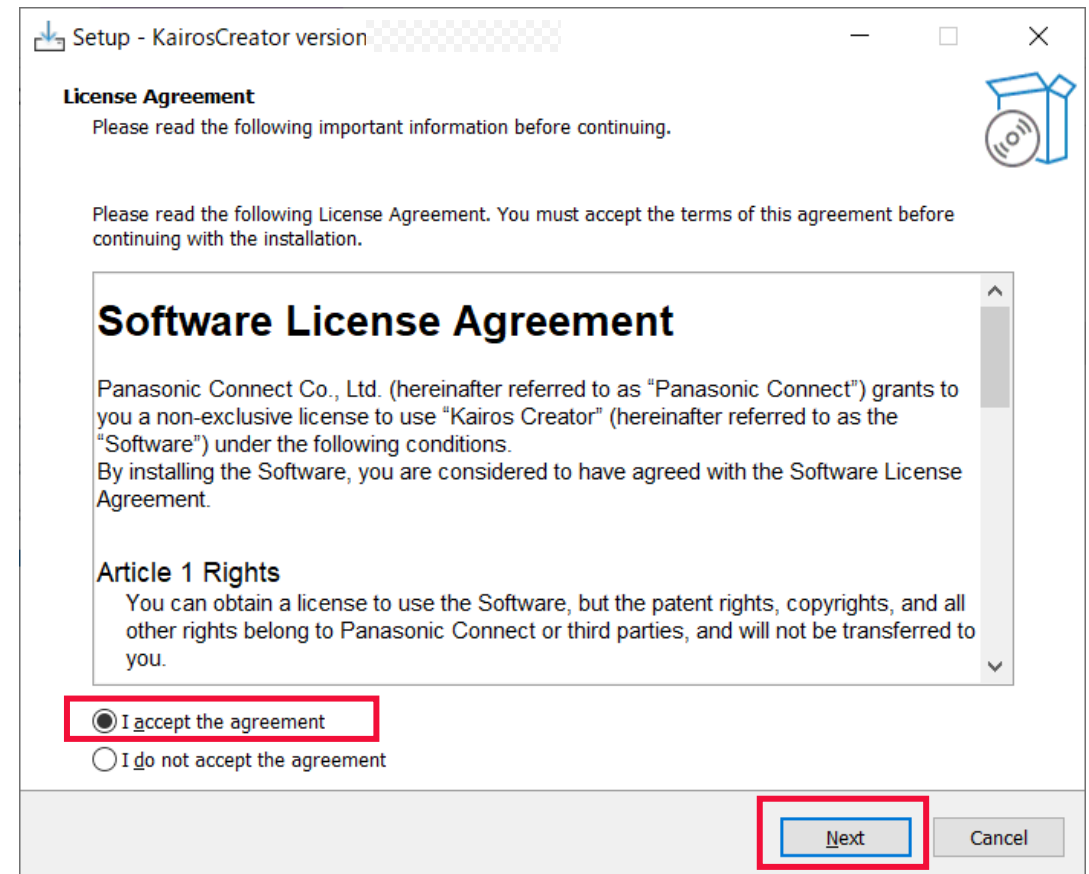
Setup - KairosCreator version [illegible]

License Agreement
Please read the following important information before continuing.

Please read the following License Agreement. You must accept the terms of this agreement before continuing with the installation.

Software License Agreement

Panasonic Connect Co., Ltd. (hereinafter referred to as “Panasonic Connect”) grants to you a non-exclusive license to use “Kairos Creator” (hereinafter referred to as the “Software”) under the following conditions.
By installing the Software, you are considered to have agreed with the Software License Agreement.

Article 1 Rights
You can obtain a license to use the Software, but the patent rights, copyrights, and all other rights belong to Panasonic Connect or third parties, and will not be transferred to you.

I accept the agreement
I do not accept the agreement

Next
Cancel